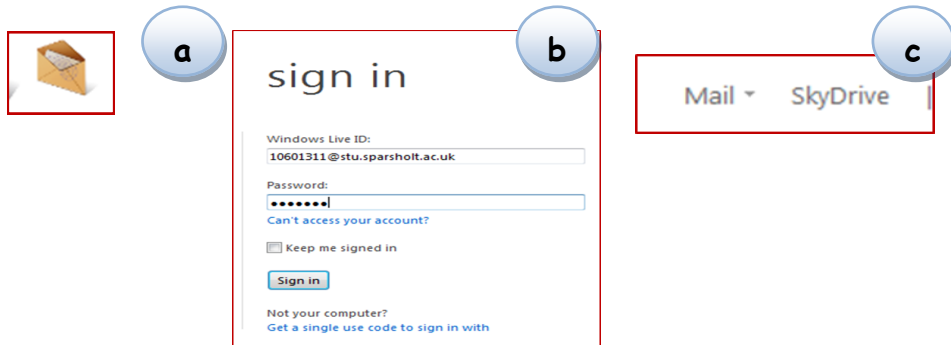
a

b

sign in

Windows Live ID:

10601311@stu.sparsholt.ac.uk

Password:

•••••••

Can't access your account?

Keep me signed in

Sign in

Not your computer?

Get a single use code to sign in with

c

Mail SkyDrive